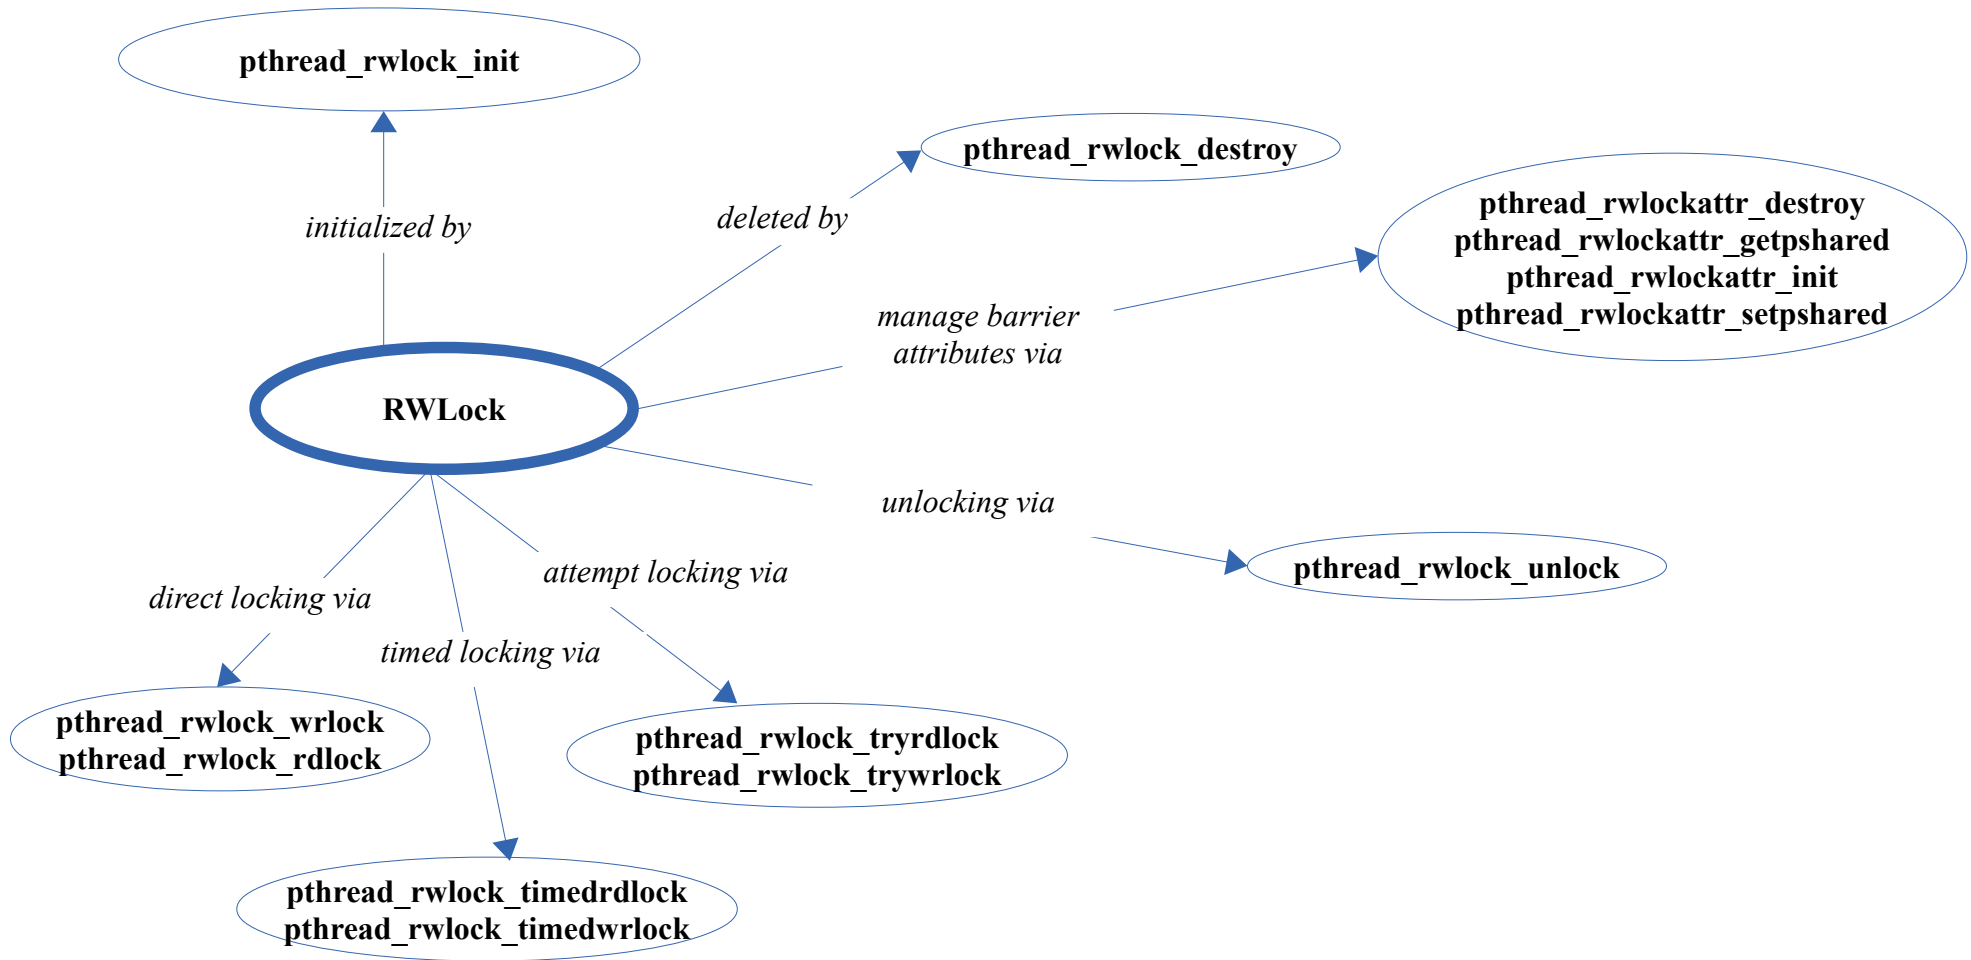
pthread_rwlock_init

initialized by

pthread_rwlock_destroy

deleted by

pthread_rwlockattr_destroy
pthread_rwlockattr_getpshared
pthread_rwlockattr_init
pthread_rwlockattr_setpshared

manage barrier attributes via

RWLock

unlocking via

pthread_rwlock_unlock

direct locking via

attempt locking via

timed locking via

pthread_rwlock_wrlock
pthread_rwlock_rdlock

pthread_rwlock_tryrdlock
pthread_rwlock_trywrlock

pthread_rwlock_timedrdlock
pthread_rwlock_timedwrlock